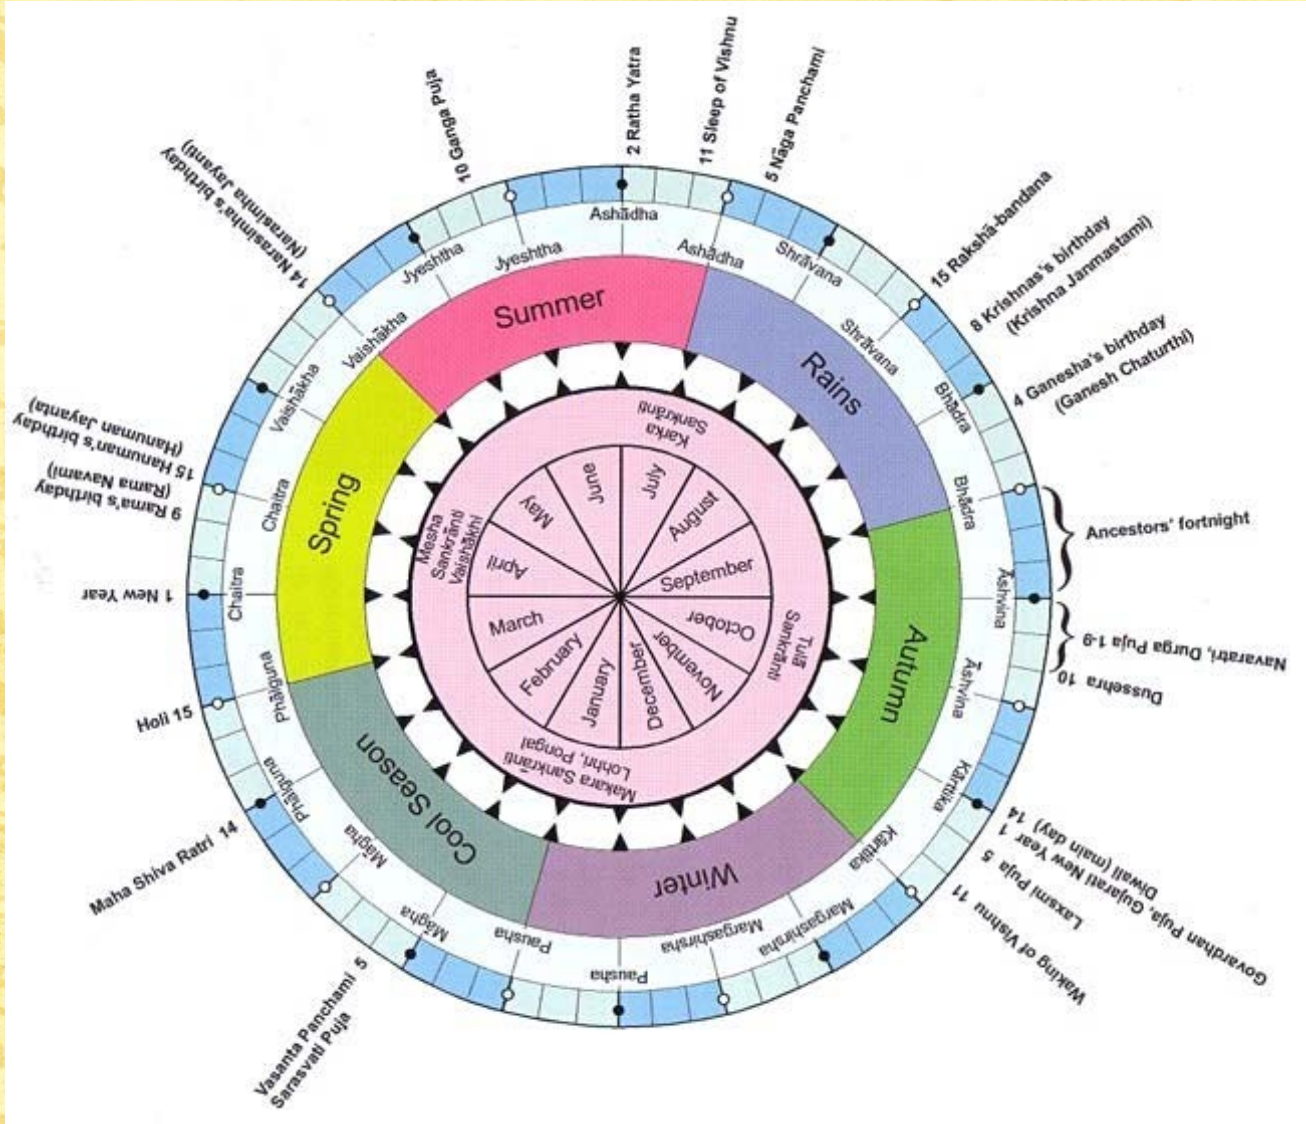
10 Ganga Puja
2 Ratha Yatra
11 Sleep of Vishnu
5 Nāga Panchami
14 Narasimha's birthday (Narasimha Jayanti)
15 Rakshā-bandana
8 Krishnas's birthday (Krishna Janmastami)
4 Ganesha's birthday (Ganesh Chaturthi)
15 Hanuman's birthday (Hanuman Jayanta)
9 Rama's birthday (Rama Navami)
Ancestors' fortnight
1 New Year
Navaratri, Durga Puja 1-9
Dussehra 10
Holi 15
14 Diwali (main day)
Govardhan Puja, Gujarati New Year 1
Laxmi Puja 5
Maha Shiva Ratri 14
Waking of Vishnu 11
Vasanta Panchami 5 Sarasvati Puja

Ashādha
Jyeshtha
Jyeshtha
Ashādha
Shrāvana
Shrāvana
Vaishākha
Vaishākha
Bhādra
Bhādra
Chaitra
Chaitra
Āshvina
Āshvina
Phālguna
Phālguna
Kārtika
Kārtika
Māgha
Māgha
Margashirsha
Margashirsha
Pausha
Pausha

Summer
Rains
Spring
Autumn
Cool Season
Winter

Karka Sankrānti
Mesha Sankrānti Vaishākhi
Tulā Sankrānti
Makara Sankrānti Lohri, Pongal

June
July
May
August
April
September
March
October
February
November
January
December